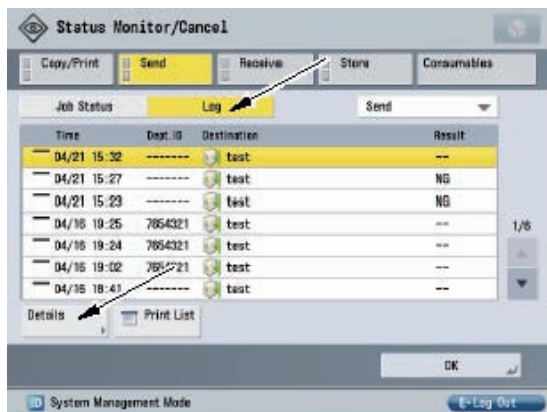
Status Monitor/Cancel

Copy/Print | Send | Receive | Store | Consumables

Job Status | Log | Send

| Time | Dept. ID | Destination | Result |
|---|---|---|---|
| 04/21 15:32 | ------- | test | -- |
| 04/21 15:27 | ------- | test | NG |
| 04/21 15:23 | ------- | test | NG |
| 04/16 19:25 | 7654321 | test | -- |
| 04/16 19:24 | 7654321 | test | -- |
| 04/16 19:02 | 765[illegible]21 | test | -- |
| 04/16 18:41 | ------- | test | -- |

1/6

Details | Print List

OK

System Management Mode

Log Out